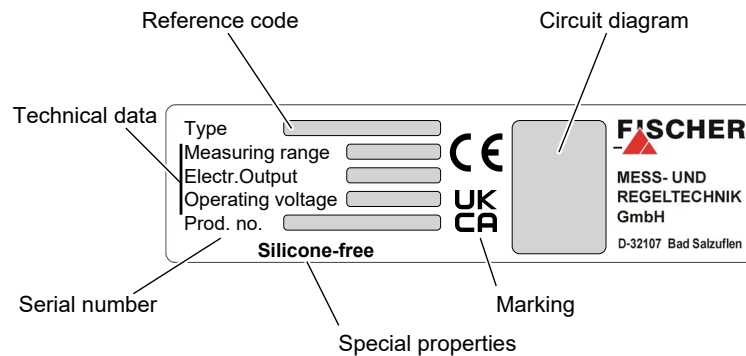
Reference code

Circuit diagram

Technical data

Type
Measuring range
Electr.Output
Operating voltage
Prod. no.

CE

UK CA

FISCHER
MESS- UND REGELTECHNIK GmbH
D-32107 Bad Salzuflen

Silicone-free

Serial number

Marking

Special properties